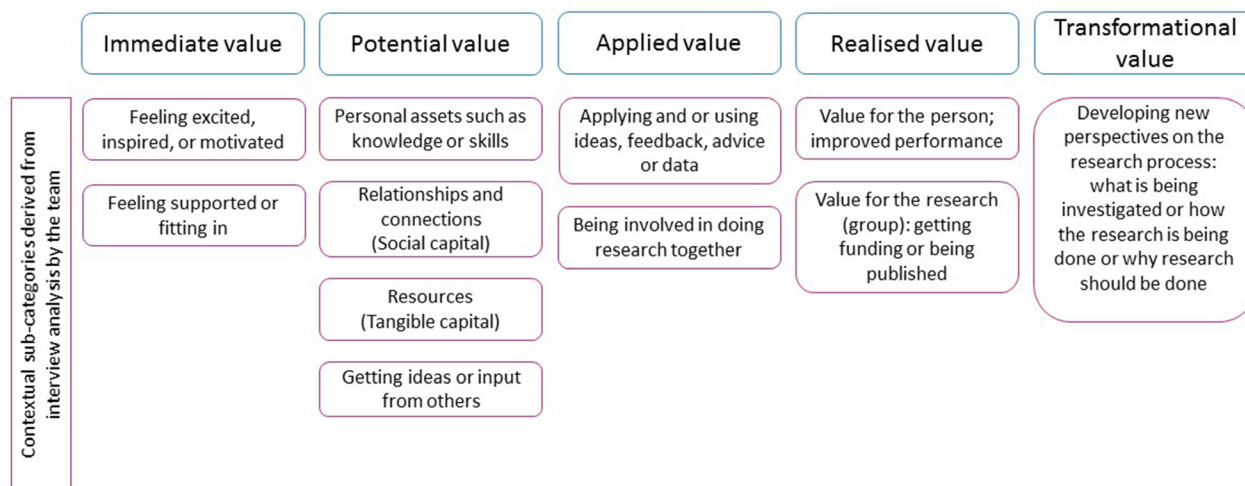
Immediate value

Potential value

Applied value

Realised value

Transformational value

Contextual sub-categories derived from interview analysis by the team

Feeling excited, inspired, or motivated

Feeling supported or fitting in

Personal assets such as knowledge or skills

Relationships and connections (Social capital)

Resources (Tangible capital)

Getting ideas or input from others

Applying and or using ideas, feedback, advice or data

Being involved in doing research together

Value for the person; improved performance

Value for the research (group): getting funding or being published

Developing new perspectives on the research process: what is being investigated or how the research is being done or why research should be done